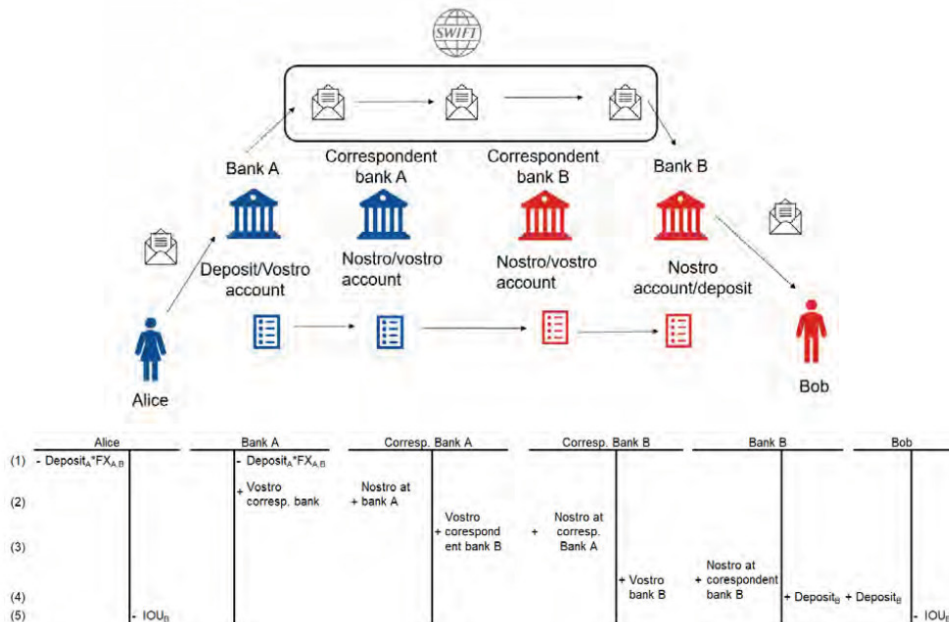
SWIFT

Bank A

Correspondent bank A

Correspondent bank B

Bank B

Deposit/Vostro account

Nostro/vostro account

Nostro/vostro account

Nostro account/deposit

Alice

Bob

| | Alice | | Bank A | | Corresp. Bank A | | Corresp. Bank B | | Bank B | | Bob | |
|---|---|---|---|---|---|---|---|---|---|---|---|---|
| (1) | - $Deposit_A*FX_{A,B}$ | | - $Deposit_A*FX_{A,B}$ | | | | | | | | | |
| (2) | | | | + Vostro corresp. bank | Nostro at + bank A | | | | | | | |
| (3) | | | | | | + Vostro corespond ent bank B | + Nostro at corresp. Bank A | | | | | |
| (4) | | | | | | | | + Vostro bank B | Nostro at + corespondent bank B | + $Deposit_B$ | + $Deposit_B$ | |
| (5) | | - $IOU_B$ | | | | | | | | | | - $IOU_B$ |